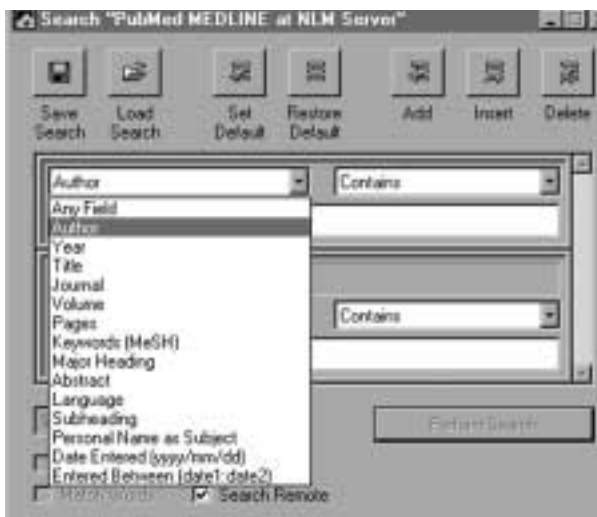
Search "PubMed MEDLINE at NLM Server"

Save Search
Load Search
Set Default
Restore Default
Add
Insert
Delete

Author
Contains

Any Field
Author
Year
Title
Journal
Volume
Pages
Keywords (MeSH)
Major Heading
Abstract
Language
Subheading
Personal Name as Subject
Date Entered (yyyy/mm/dd)
Entered Between (date1:date2)

Contains

Perform Search

Match Words
Search Remote